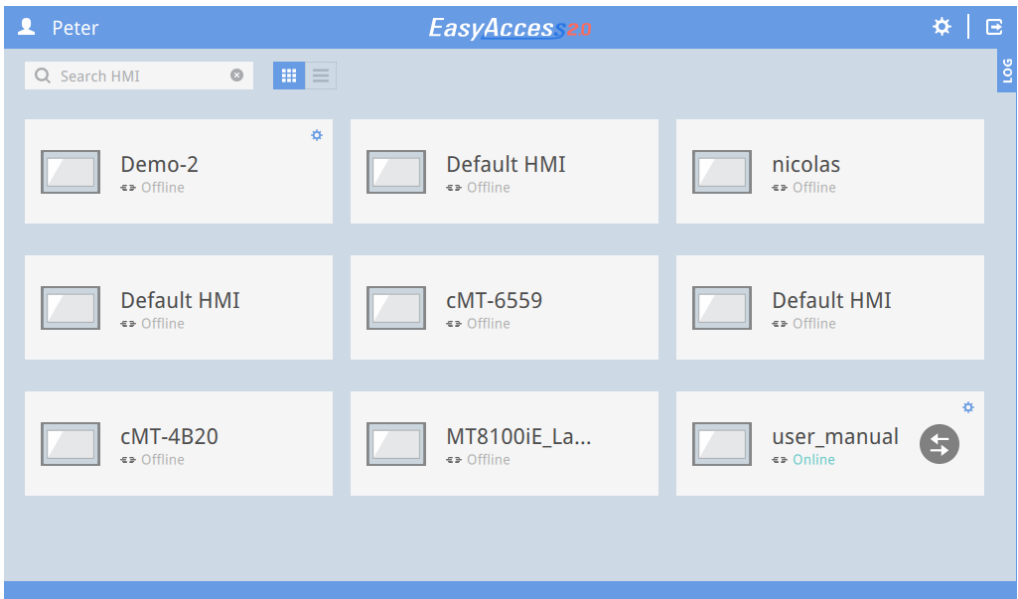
Peter

EasyAccess2.0

LOG

Search HMI

Demo-2
Offline

Default HMI
Offline

nicolas
Offline

Default HMI
Offline

cMT-6559
Offline

Default HMI
Offline

cMT-4B20
Offline

MT8100iE_La...
Offline

user_manual
Online